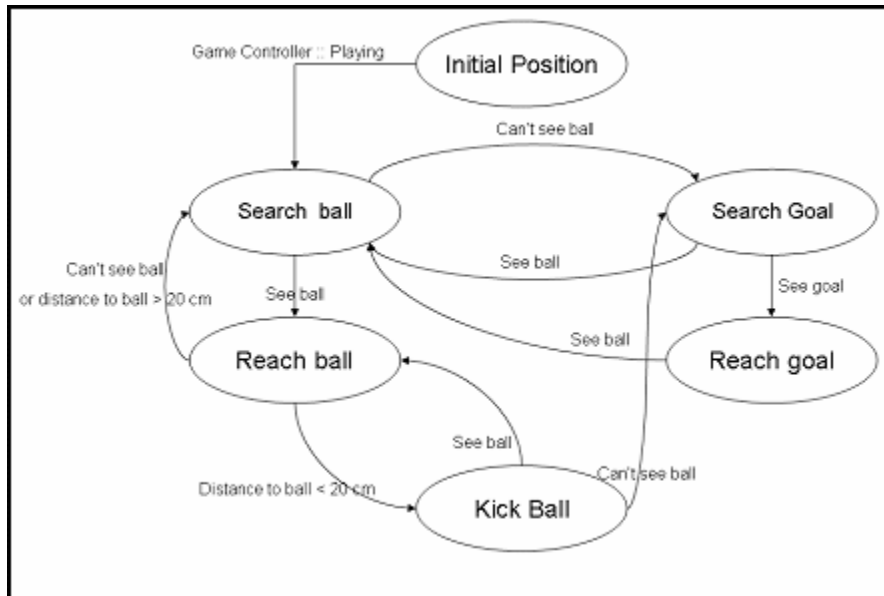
Game Controller :: Playing

Initial Position

Can't see ball

Search ball

Search Goal

See ball

Can't see ball

or distance to ball > 20 cm

See ball

See goal

See ball

Reach ball

Reach goal

See ball

Can't see ball

Distance to ball < 20 cm

Kick Ball